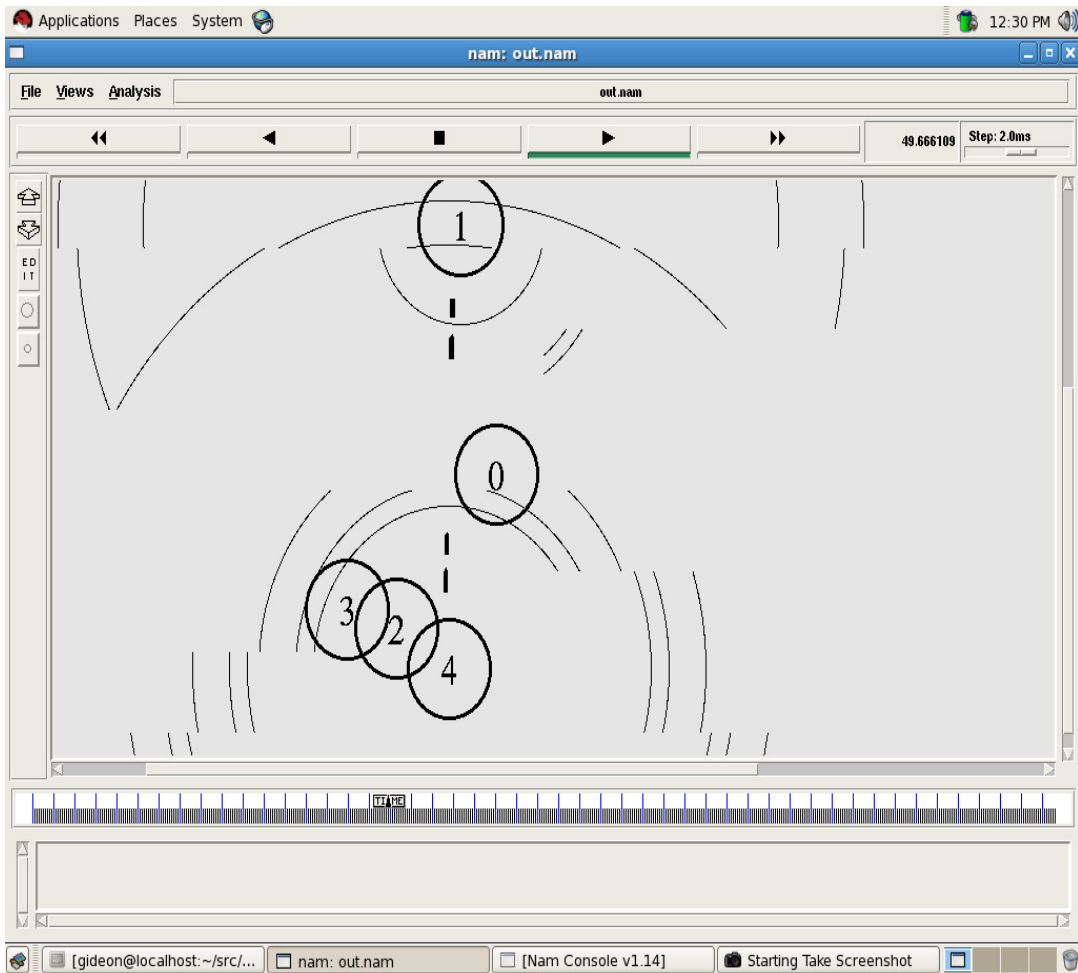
Applications Places System

12:30 PM

nam: out.nam

File Views Analysis

out.nam

49.666109

Step: 2.0ms

EDIT

1

0

3

2

4

TIME

[gideon@localhost:~/src/...

nam: out.nam

[Nam Console v1.14]

Starting Take Screenshot